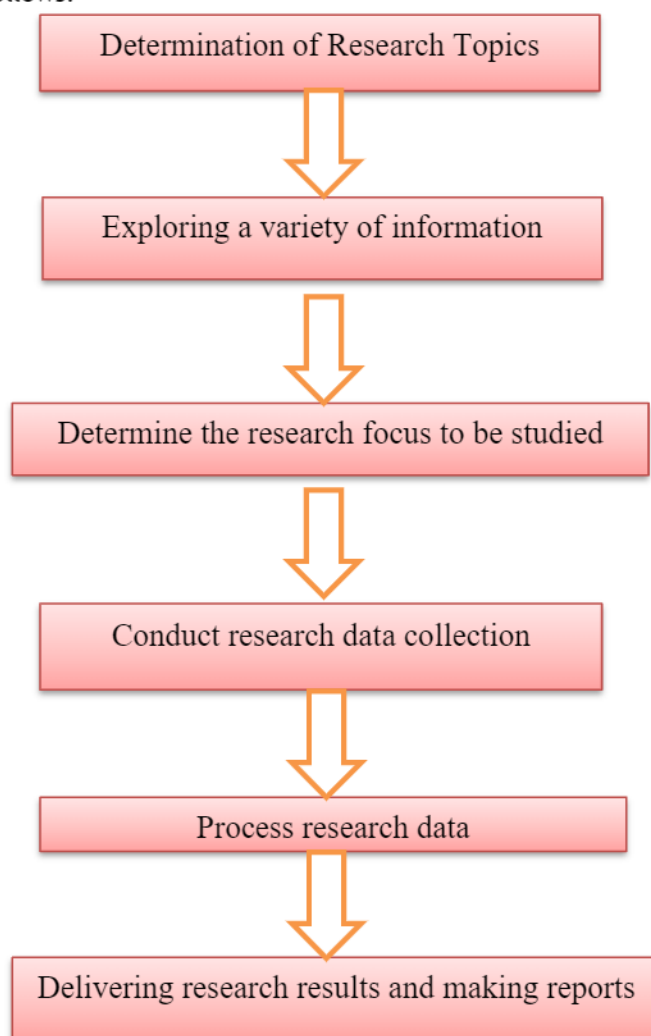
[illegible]

Determination of Research Topics

Exploring a variety of information

Determine the research focus to be studied

Conduct research data collection

Process research data

Delivering research results and making reports